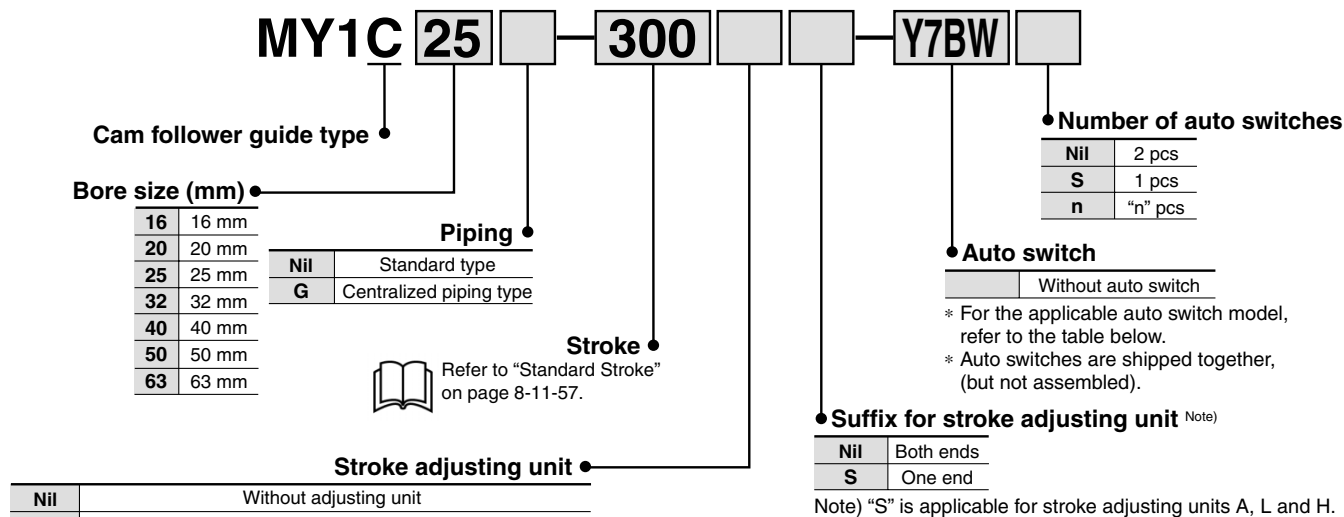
MY1C 25 — 300 — Y7BW

Cam follower guide type

Bore size (mm)

| 16 | 16 mm |
|---|---|
| 20 | 20 mm |
| 25 | 25 mm |
| 32 | 32 mm |
| 40 | 40 mm |
| 50 | 50 mm |
| 63 | 63 mm |

Piping

| Nil | Standard type |
|---|---|
| G | Centralized piping type |

Stroke

Refer to "Standard Stroke" on page 8-11-57.

Stroke adjusting unit

| Nil | Without adjusting unit |
|---|---|

Number of auto switches

| Nil | 2 pcs |
|---|---|
| S | 1 pcs |
| n | "n" pcs |

Auto switch

| | Without auto switch |
|---|---|

∗ For the applicable auto switch model, refer to the table below.
∗ Auto switches are shipped together, (but not assembled).

Suffix for stroke adjusting unit Note)

| Nil | Both ends |
|---|---|
| S | One end |

Note) "S" is applicable for stroke adjusting units A, L and H.